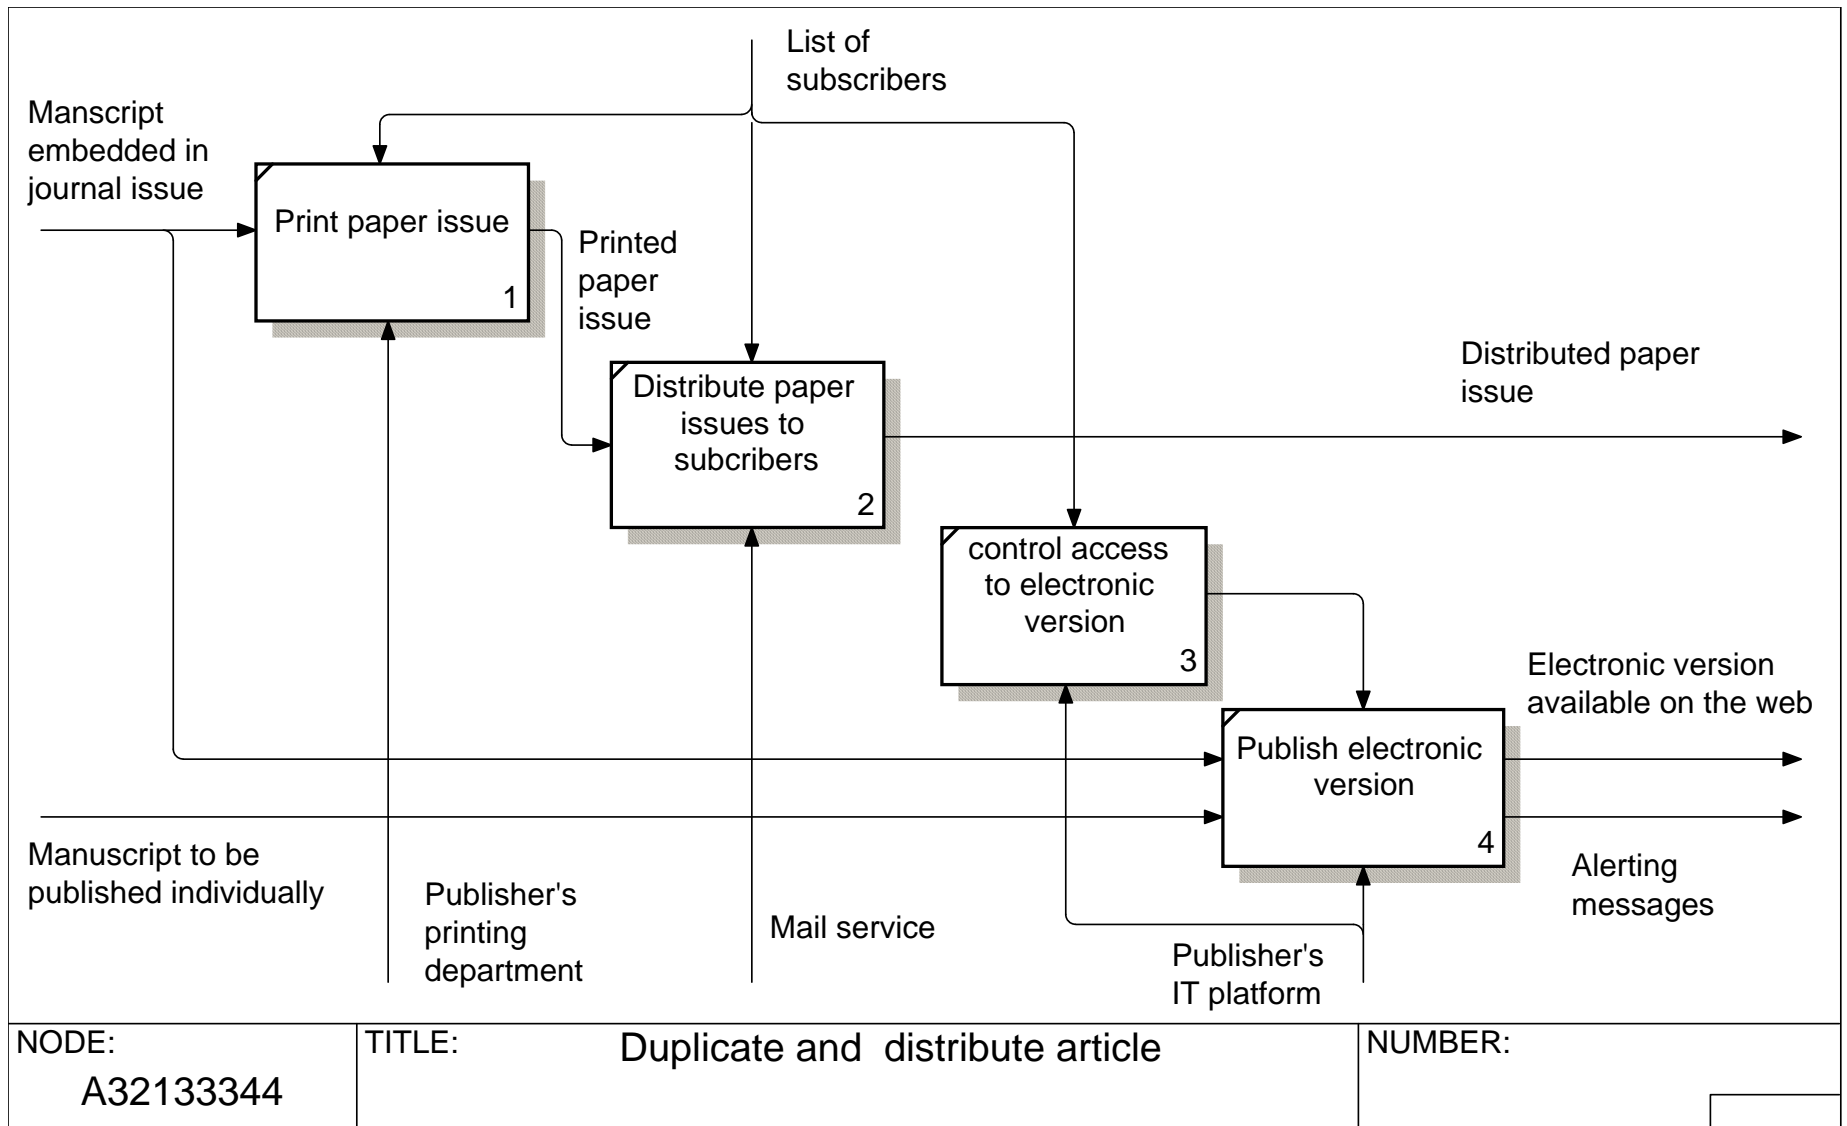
List of subscribers

Manscript embedded in journal issue

Print paper issue
1

Printed paper issue

Distribute paper issues to subcribers
2

Distributed paper issue

control access to electronic version
3

Electronic version available on the web

Publish electronic version
4

Manuscript to be published individually

Alerting messages

Publisher's printing department

Mail service

Publisher's IT platform

NODE:
A32133344

TITLE:
Duplicate and distribute article

NUMBER: